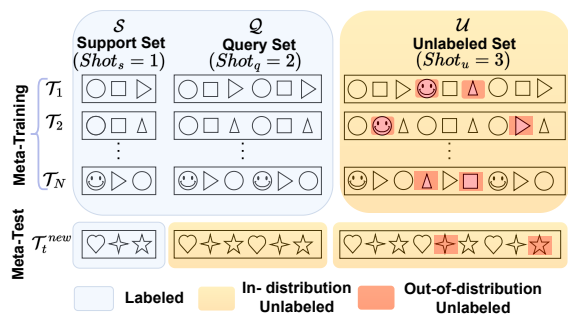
$\mathcal{S}$
Support Set
$(Shot_s = 1)$

$\mathcal{Q}$
Query Set
$(Shot_q = 2)$

$\mathcal{U}$
Unlabeled Set
$(Shot_u = 3)$

Meta-Training

$\mathcal{T}_1$

$\mathcal{T}_2$

$\mathcal{T}_N$

Meta-Test

$\mathcal{T}_t^{new}$

Labeled

In- distribution
Unlabeled

Out-of-distribution
Unlabeled